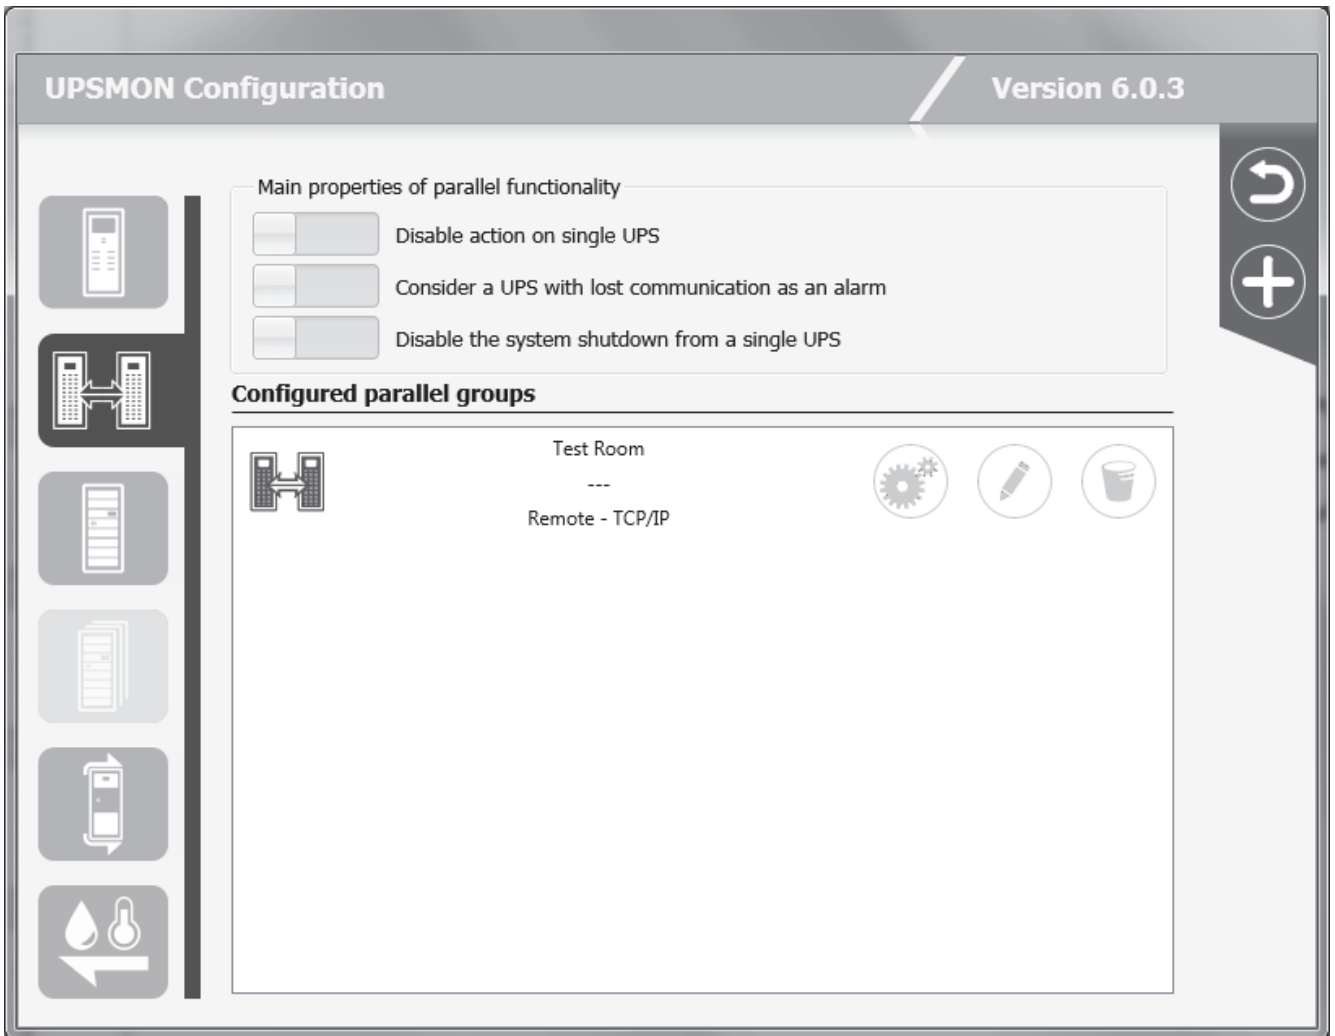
UPSMON Configuration

Version 6.0.3

Main properties of parallel functionality

Disable action on single UPS

Consider a UPS with lost communication as an alarm

Disable the system shutdown from a single UPS

Configured parallel groups

Test Room

---

Remote - TCP/IP